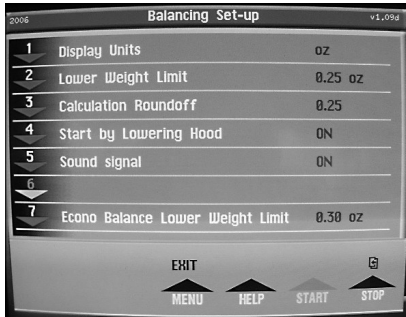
2006 Balancing Set-up v1.09d

1 Display Units oz

2 Lower Weight Limit 0.25 oz

3 Calculation Roundoff 0.25

4 Start by Lowering Hood ON

5 Sound signal ON

6

7 Econo Balance Lower Weight Limit 0.30 oz

EXIT

MENU HELP START STOP